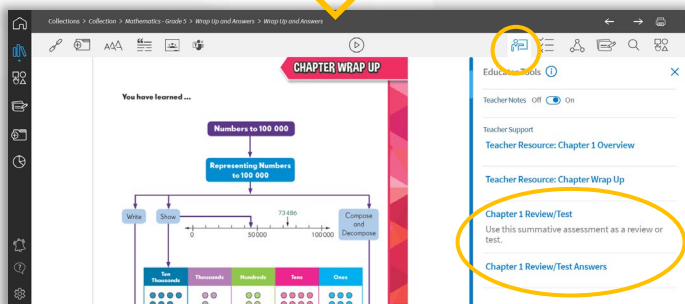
Collections > Collection > Mathematics - Grade 5 > Wrap Up and Answers > Wrap Up and Answers

AAA

CHAPTER WRAP UP

You have learned ...

Numbers to 100 000

Representing Numbers to 100 000

Write

Show

73 486

0

50000

100 000

Compose and Decompose

| Ten Thousands | Thousands | Hundreds | Tens | Ones |
|---|---|---|---|---|

Educator Tools

Teacher Notes Off On

Teacher Support

Teacher Resource: Chapter 1 Overview

Teacher Resource: Chapter Wrap Up

Chapter 1 Review/Test

Use this summative assessment as a review or test.

Chapter 1 Review/Test Answers